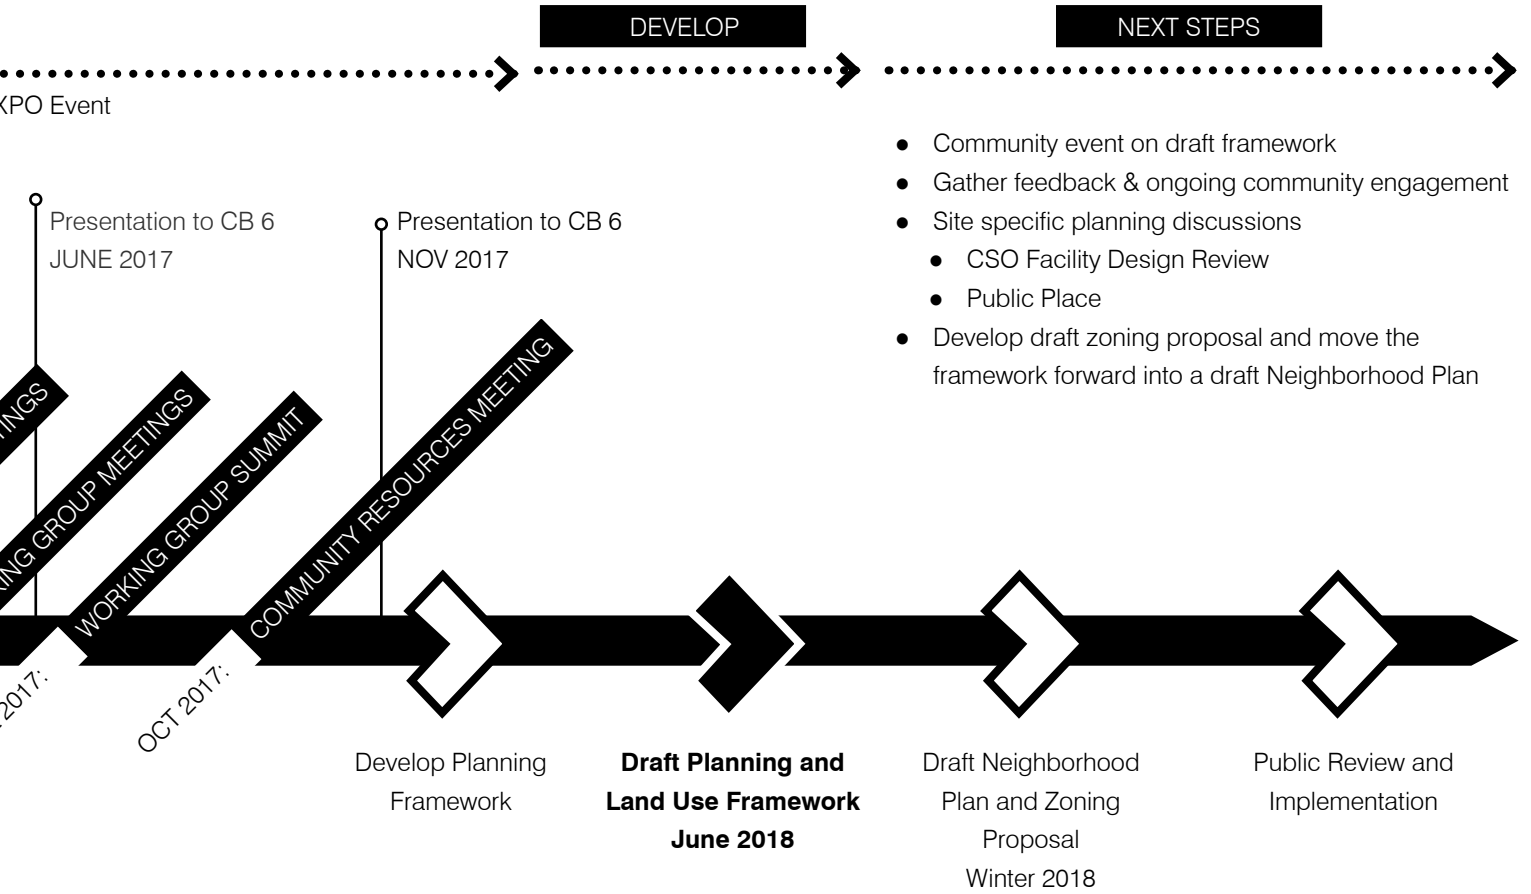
DEVELOP

NEXT STEPS

XPO Event

- Community event on draft framework
- Gather feedback & ongoing community engagement
- Site specific planning discussions
  - CSO Facility Design Review
  - Public Place
- Develop draft zoning proposal and move the framework forward into a draft Neighborhood Plan

Presentation to CB 6
JUNE 2017

Presentation to CB 6
NOV 2017

INGS

ING GROUP MEETINGS

WORKING GROUP SUMMIT

COMMUNITY RESOURCES MEETING

2017:

OCT 2017:

Develop Planning Framework

**Draft Planning and Land Use Framework June 2018**

Draft Neighborhood Plan and Zoning Proposal
Winter 2018

Public Review and Implementation